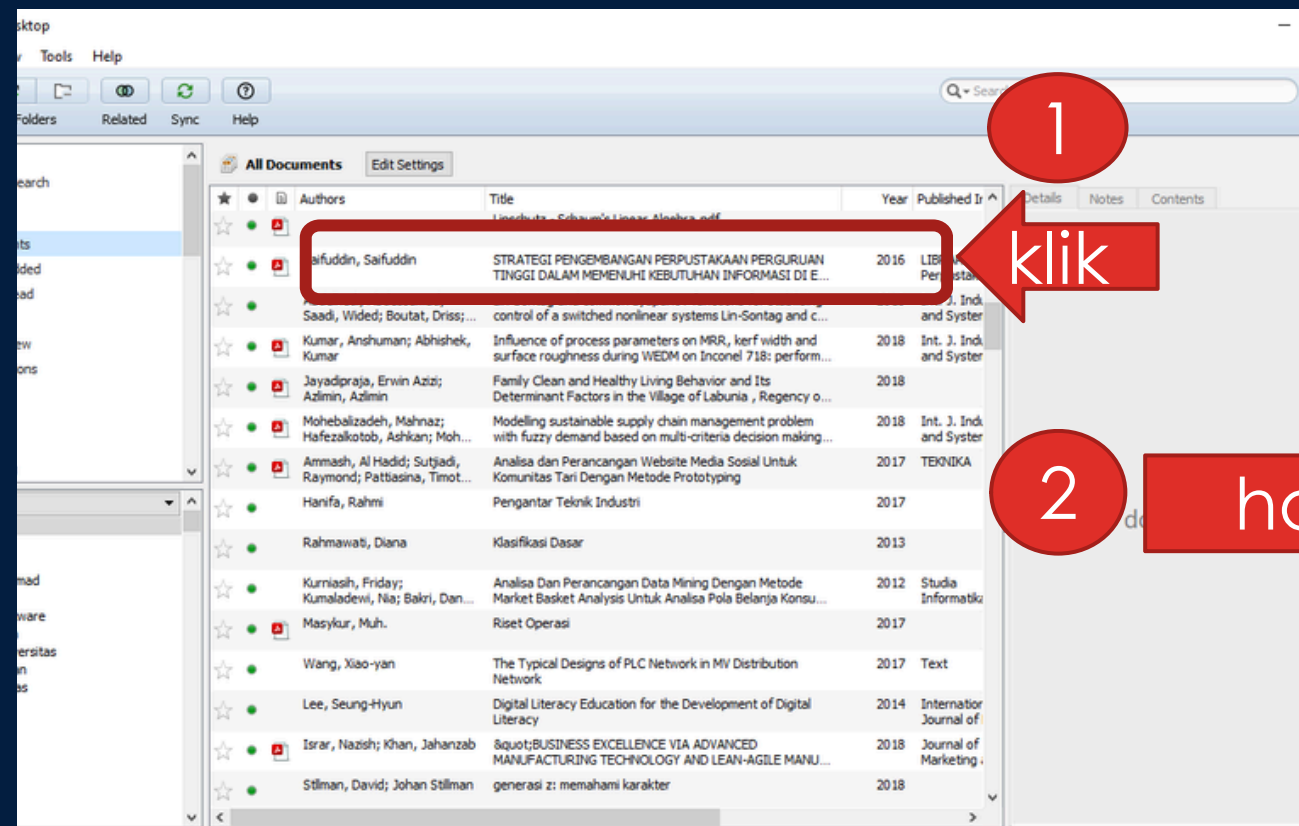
sktop

Tools Help

Folders Related Sync Help

All Documents Edit Settings

earch
ts
ded
ad
ew
ons

mad
ware
ersitas
n
s

| Authors | Title | Year | Published In |
|---|---|---|---|
| | Lipschutz - Schaum's Linear Algebra.pdf | | |
| aifuddin, Saifuddin | STRATEGI PENGEMBANGAN PERPUSTAKAAN PERGURUAN TINGGI DALAM MEMENUHI KEBUTUHAN INFORMASI DI E... | 2016 | LIB Perpustak |
| Saadi, Wided; Boutat, Driss;... | control of a switched nonlinear systems Lin-Sontag and c... | | J. Indu and Syster |
| Kumar, Anshuman; Abhishek, Kumar | Influence of process parameters on MRR, kerf width and surface roughness during WEDM on Inconel 718: perform... | 2018 | Int. J. Indu and Syster |
| Jayadipraja, Erwin Azizi; Azlimin, Azlimin | Family Clean and Healthy Living Behavior and Its Determinant Factors in the Village of Labunia , Regency o... | 2018 | |
| Mohebalizadeh, Mahnaz; Hafezalkotob, Ashkan; Moh... | Modelling sustainable supply chain management problem with fuzzy demand based on multi-criteria decision making... | 2018 | Int. J. Indu and Syster |
| Ammash, Al Hadid; Sutjiadi, Raymond; Pattiasina, Timot... | Analisa dan Perancangan Website Media Sosial Untuk Komunitas Tari Dengan Metode Prototyping | 2017 | TEKNIKA |
| Hanifa, Rahmi | Pengantar Teknik Industri | 2017 | |
| Rahmawati, Diana | Klasifikasi Dasar | 2013 | |
| Kurniasih, Friday; Kumaladewi, Nia; Bakri, Dan... | Analisa Dan Perancangan Data Mining Dengan Metode Market Basket Analysis Untuk Analisa Pola Belanja Konsu... | 2012 | Studia Informatika |
| Masykur, Muh. | Riset Operasi | 2017 | |
| Wang, Xiao-yan | The Typical Designs of PLC Network in MV Distribution Network | 2017 | Text |
| Lee, Seung-Hyun | Digital Literacy Education for the Development of Digital Literacy | 2014 | Internatior Journal of |
| Israr, Nazish; Khan, Jahanzab | &quot;BUSINESS EXCELLENCE VIA ADVANCED MANUFACTURING TECHNOLOGY AND LEAN-AGILE MANU... | 2018 | Journal of Marketing |
| Stllman, David; Johan Stillman | generasi z: memahami karakter | 2018 | |

Search

Details Notes Contents

1

klik

2

ho